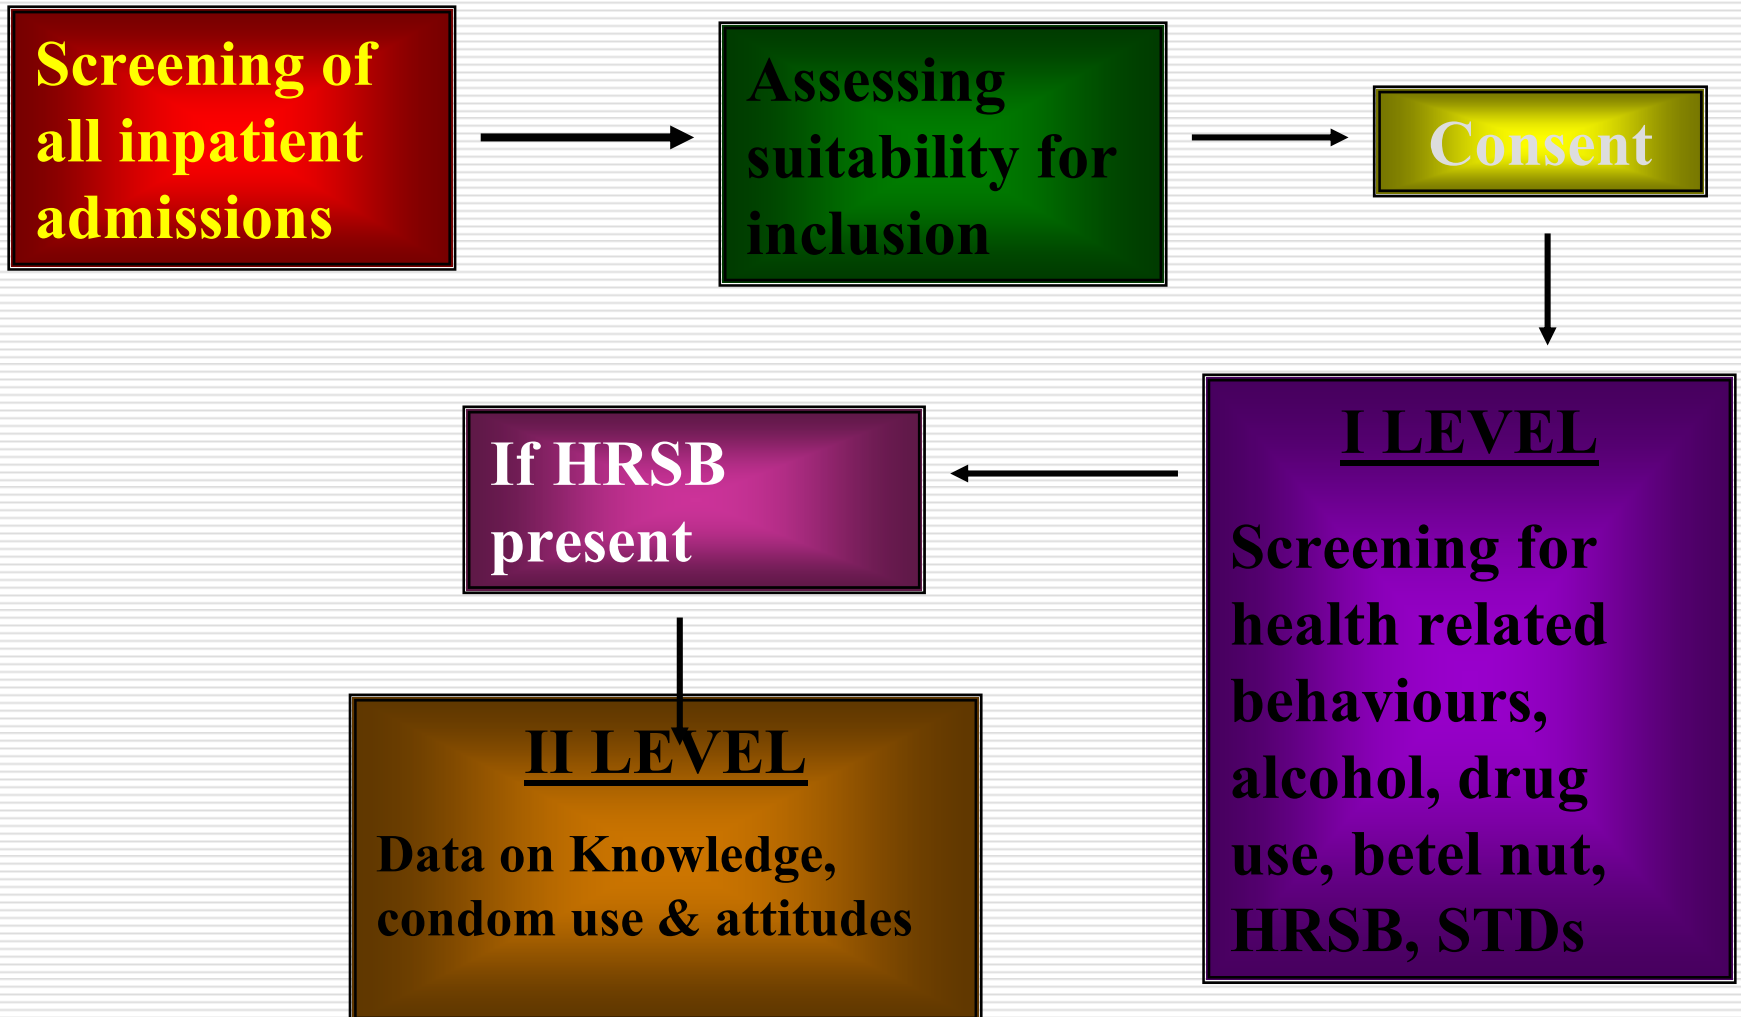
Screening of all inpatient admissions

Assessing suitability for inclusion

Consent

I LEVEL

Screening for health related behaviours, alcohol, drug use, betel nut, HRSB, STDs

If HRSB present

II LEVEL

Data on Knowledge, condom use & attitudes